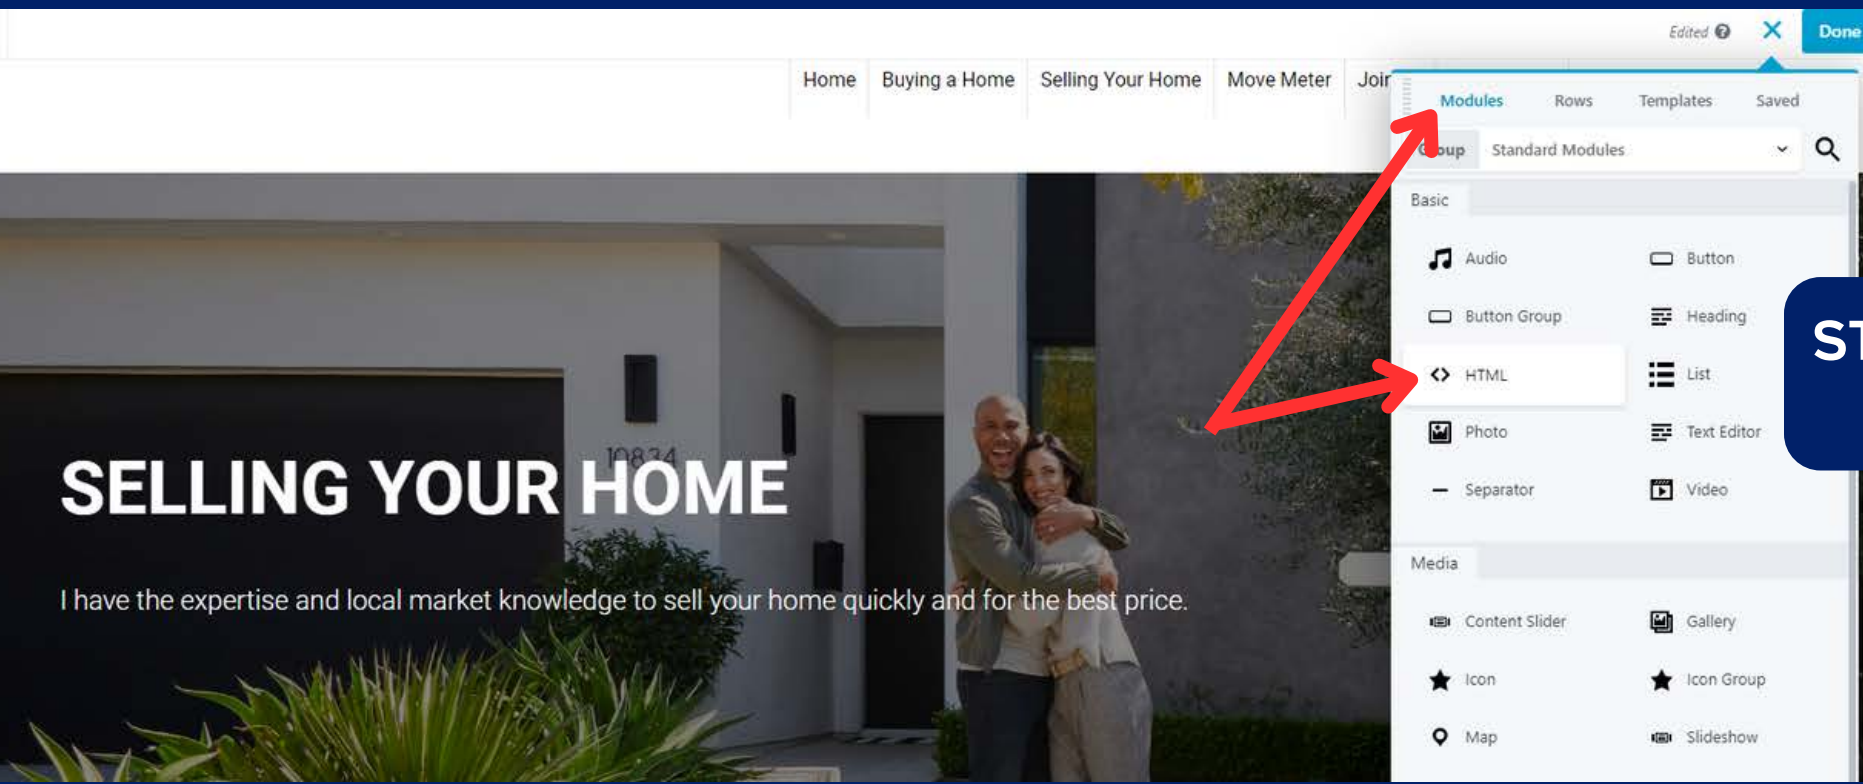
Edited
Done

Home Buying a Home Selling Your Home Move Meter Joi

Modules Rows Templates Saved

Group Standard Modules

Basic

Audio
Button
Button Group
Heading
HTML
List
Photo
Text Editor
Separator
Video

Media

Content Slider
Gallery
Icon
Icon Group
Map
Slideshow

ST

10834

SELLING YOUR HOME

I have the expertise and local market knowledge to sell your home quickly and for the best price.